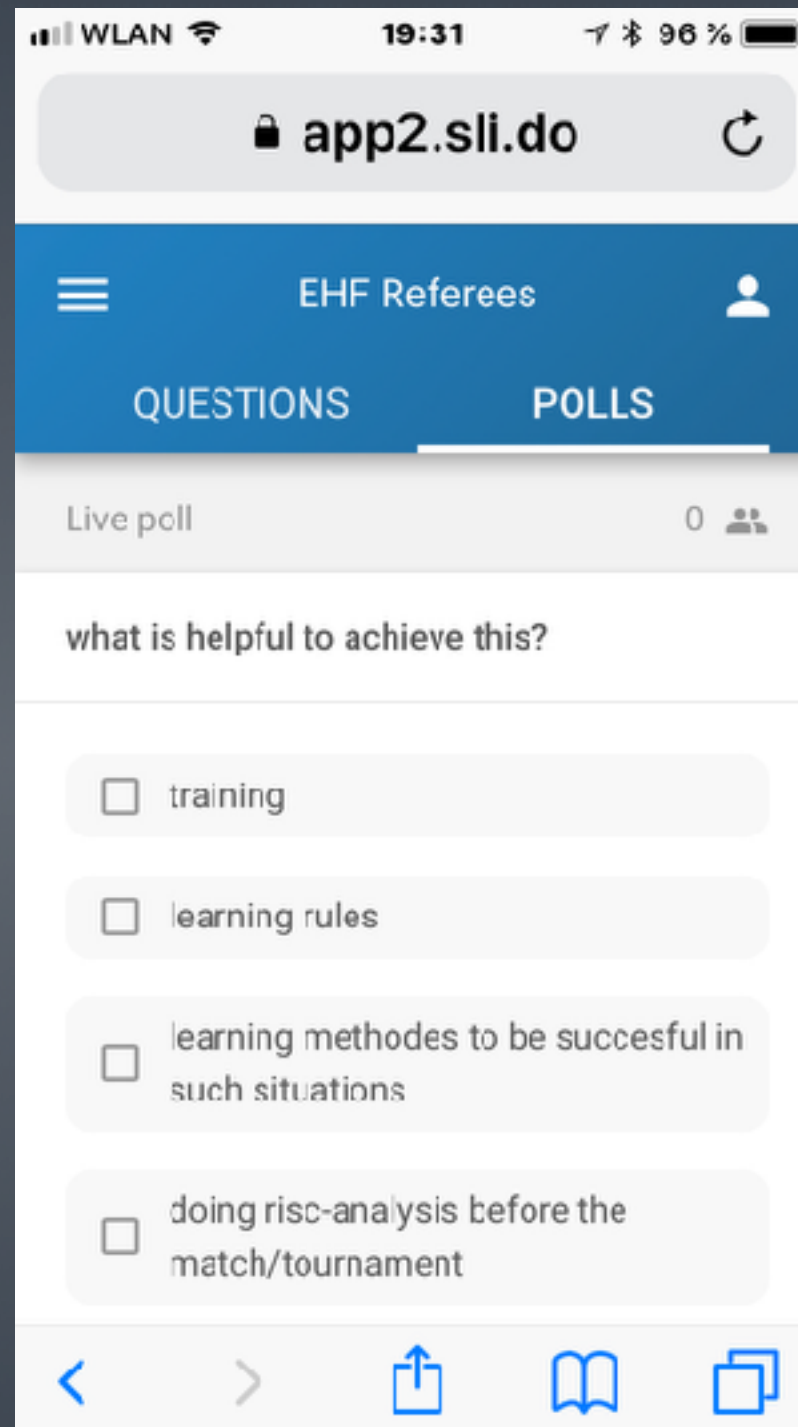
WLAN 19:31 96 %

app2.sli.do

EHF Referees

QUESTIONS POLLS

Live poll 0

what is helpful to achieve this?

training

learning rules

learning methodes to be succesful in such situations

doing risc-analysis before the match/tournament